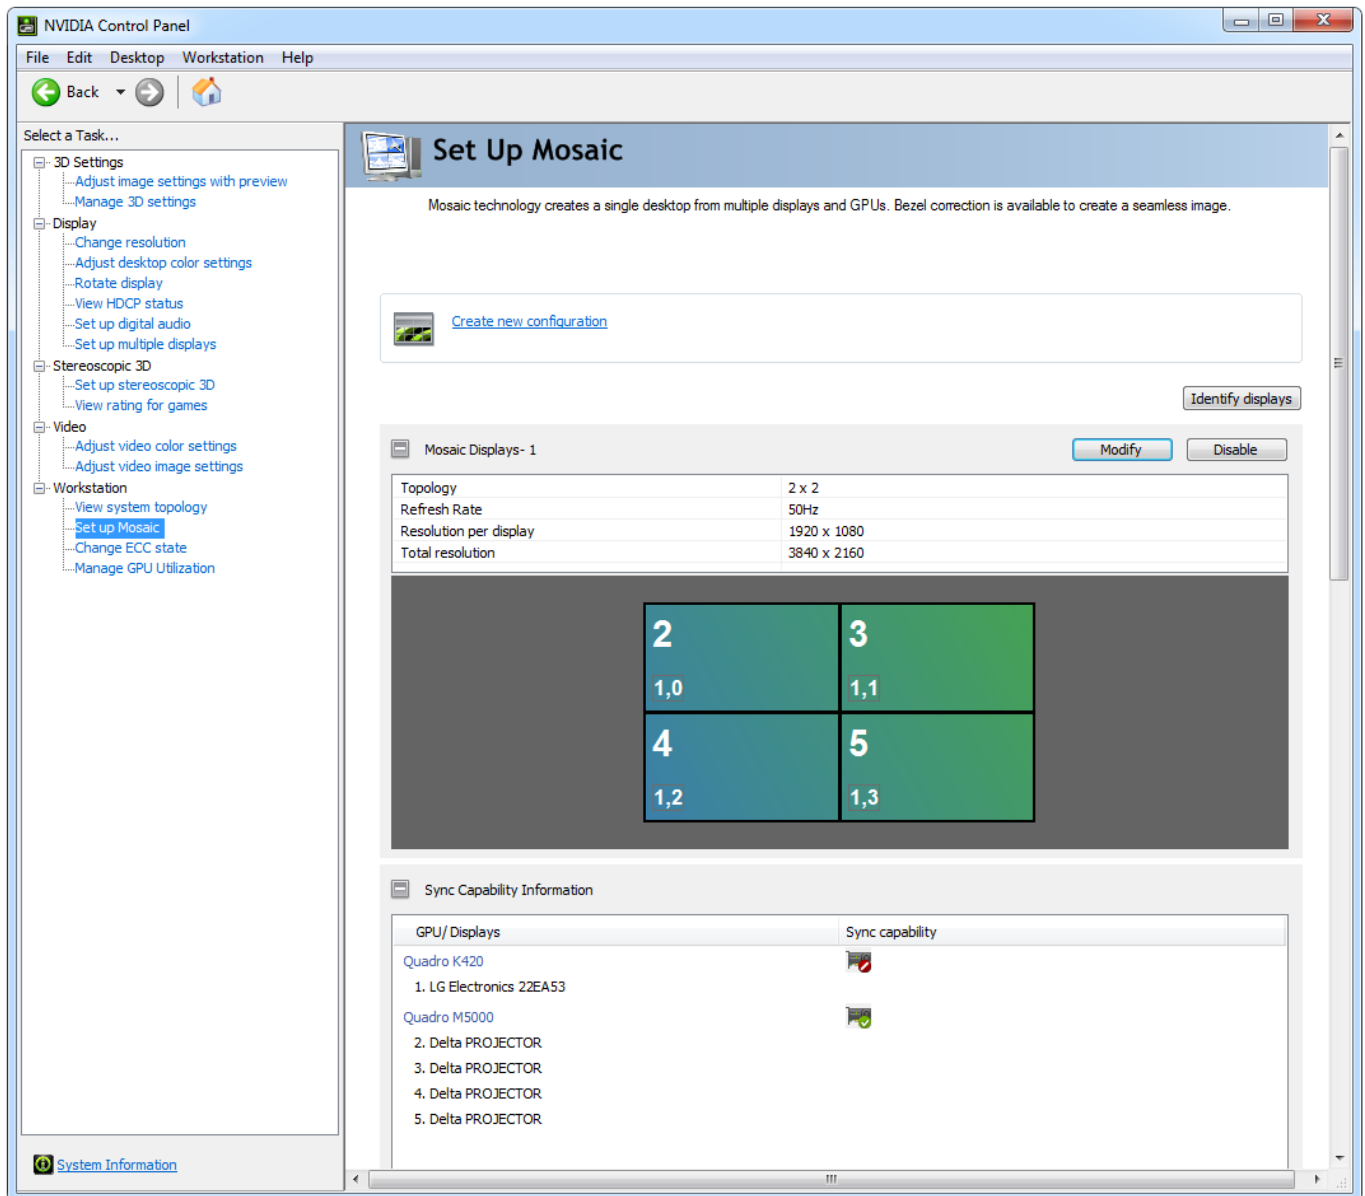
NVIDIA Control Panel

File Edit Desktop Workstation Help

Back

Select a Task...

3D Settings
Adjust image settings with preview
Manage 3D settings
Display
Change resolution
Adjust desktop color settings
Rotate display
View HDCP status
Set up digital audio
Set up multiple displays
Stereoscopic 3D
Set up stereoscopic 3D
View rating for games
Video
Adjust video color settings
Adjust video image settings
Workstation
View system topology
Set up Mosaic
Change ECC state
Manage GPU Utilization

System Information

Set Up Mosaic

Mosaic technology creates a single desktop from multiple displays and GPUs. Bezel correction is available to create a seamless image.

Create new configuration

Identify displays

Mosaic Displays- 1

Modify Disable

| Topology | 2 x 2 |
|---|---|
| Refresh Rate | 50Hz |
| Resolution per display | 1920 x 1080 |
| Total resolution | 3840 x 2160 |

2
1,0
3
1,1
4
1,2
5
1,3

Sync Capability Information

| GPU/ Displays | Sync capability |
|---|---|
| Quadro K420 | |
| 1. LG Electronics 22EA53 | |
| Quadro M5000 | |
| 2. Delta PROJECTOR | |
| 3. Delta PROJECTOR | |
| 4. Delta PROJECTOR | |
| 5. Delta PROJECTOR | |